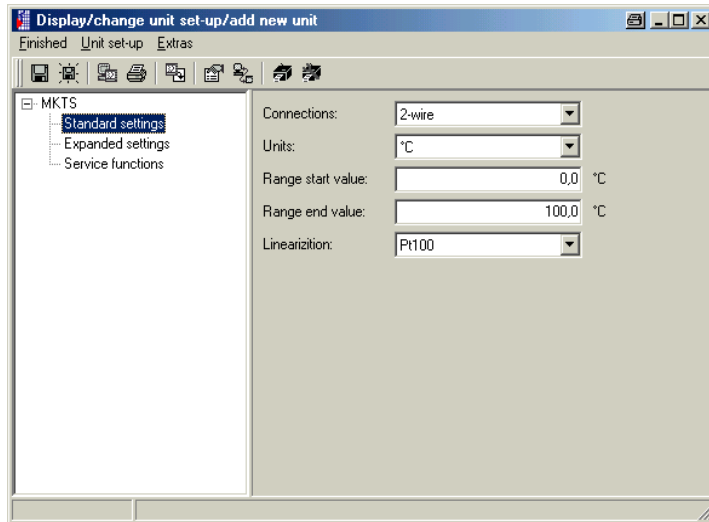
Display/change unit set-up/add new unit

Finished Unit set-up Extras

MKTS
Standard settings
Expanded settings
Service functions

Connections: 2-wire

Units: °C

Range start value: 0,0 °C

Range end value: 100,0 °C

Linearizition: Pt100